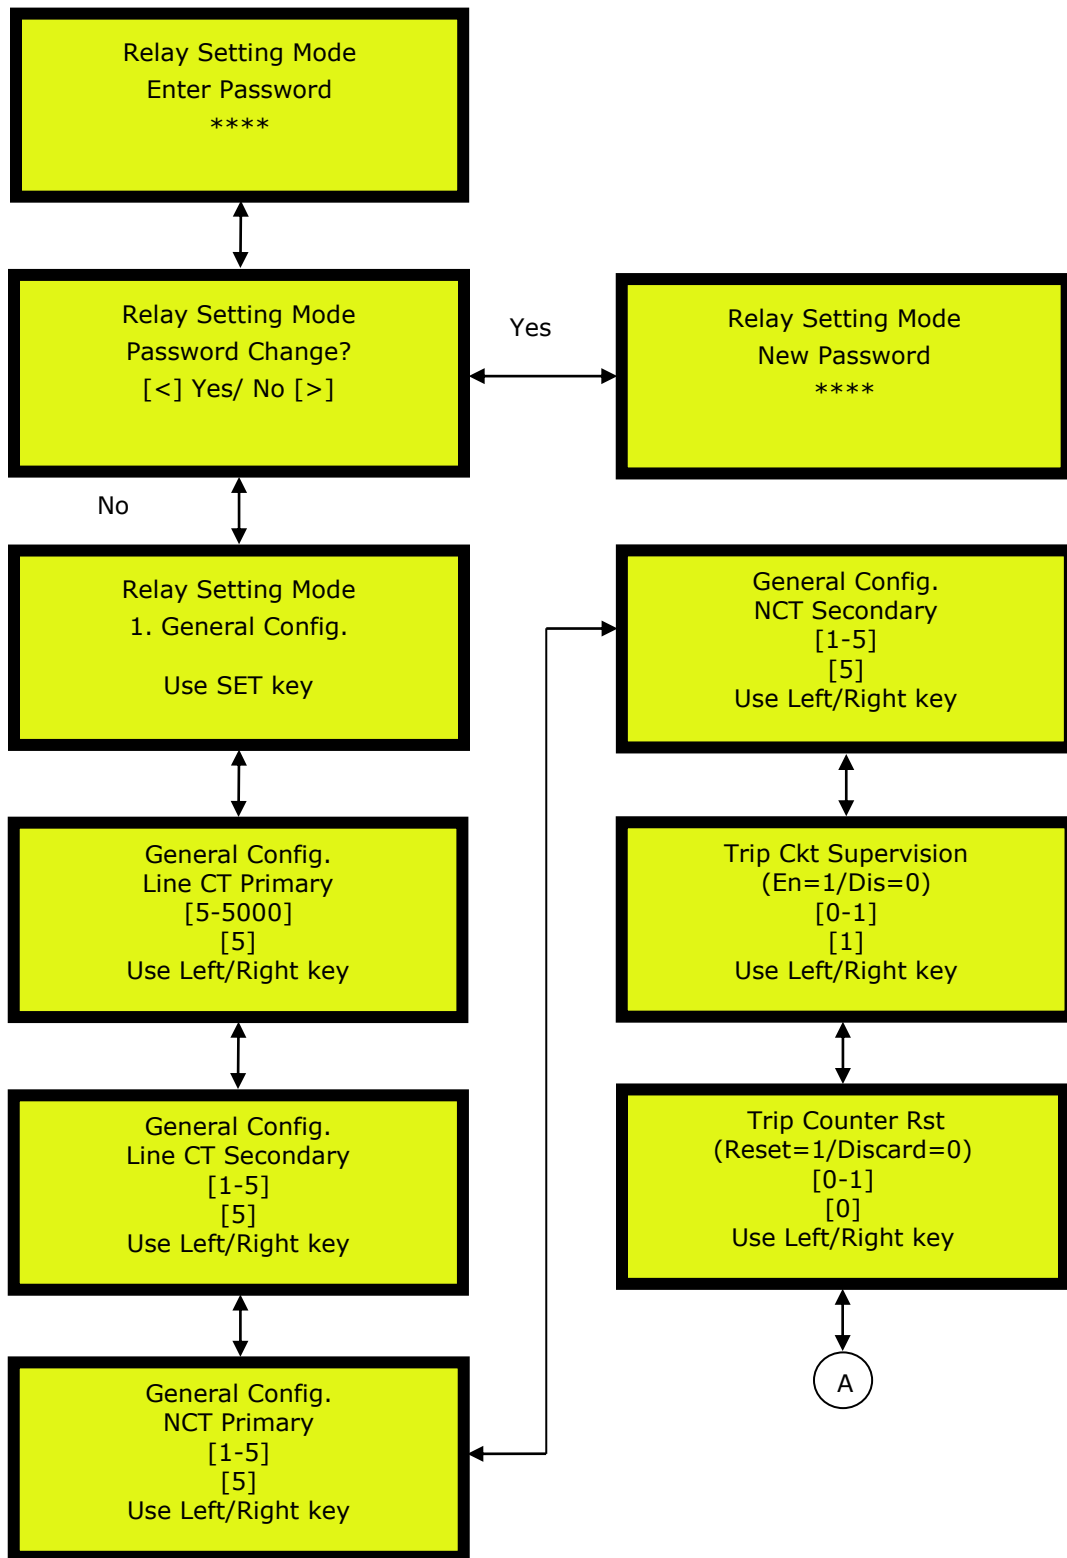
Relay Setting Mode
Enter Password
****

Relay Setting Mode
Password Change?
[<] Yes/ No [>]

Yes

Relay Setting Mode
New Password
****

No

Relay Setting Mode
1. General Config.

Use SET key

General Config.
Line CT Primary
[5-5000]
[5]
Use Left/Right key

General Config.
Line CT Secondary
[1-5]
[5]
Use Left/Right key

General Config.
NCT Primary
[1-5]
[5]
Use Left/Right key

General Config.
NCT Secondary
[1-5]
[5]
Use Left/Right key

Trip Ckt Supervision
(En=1/Dis=0)
[0-1]
[1]
Use Left/Right key

Trip Counter Rst
(Reset=1/Discard=0)
[0-1]
[0]
Use Left/Right key

A